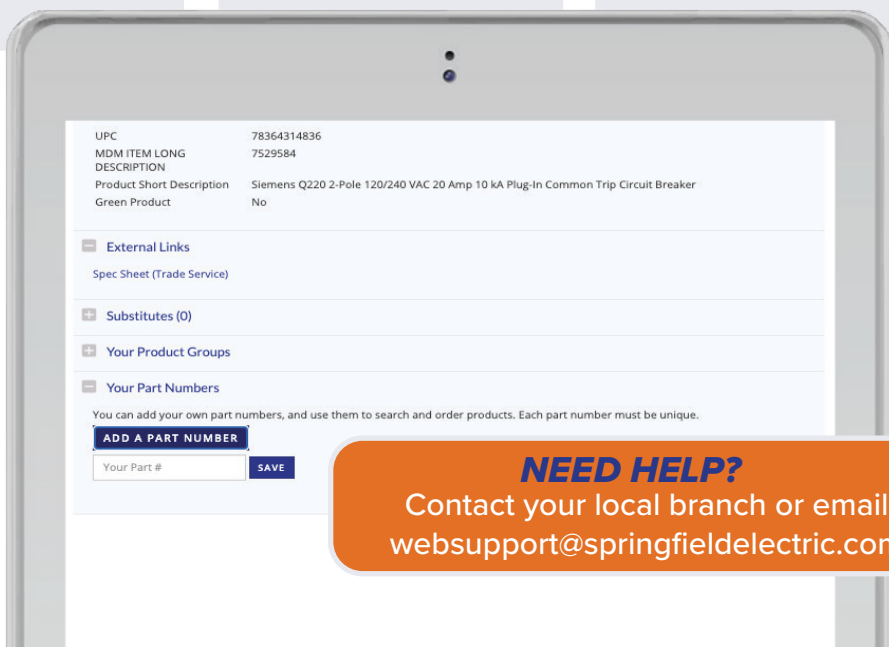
| | |
|---|---|
| UPC | 78364314836 |
| MDM ITEM LONG DESCRIPTION | 7529584 |
| Product Short Description | Siemens Q220 2-Pole 120/240 VAC 20 Amp 10 kA Plug-In Common Trip Circuit Breaker |
| Green Product | No |

External Links

Spec Sheet (Trade Service)

Substitutes (0)

Your Product Groups

Your Part Numbers

You can add your own part numbers, and use them to search and order products. Each part number must be unique.

ADD A PART NUMBER

Your Part #

SAVE

NEED HELP?
Contact your local branch or email
websupport@springfieldelectric.con